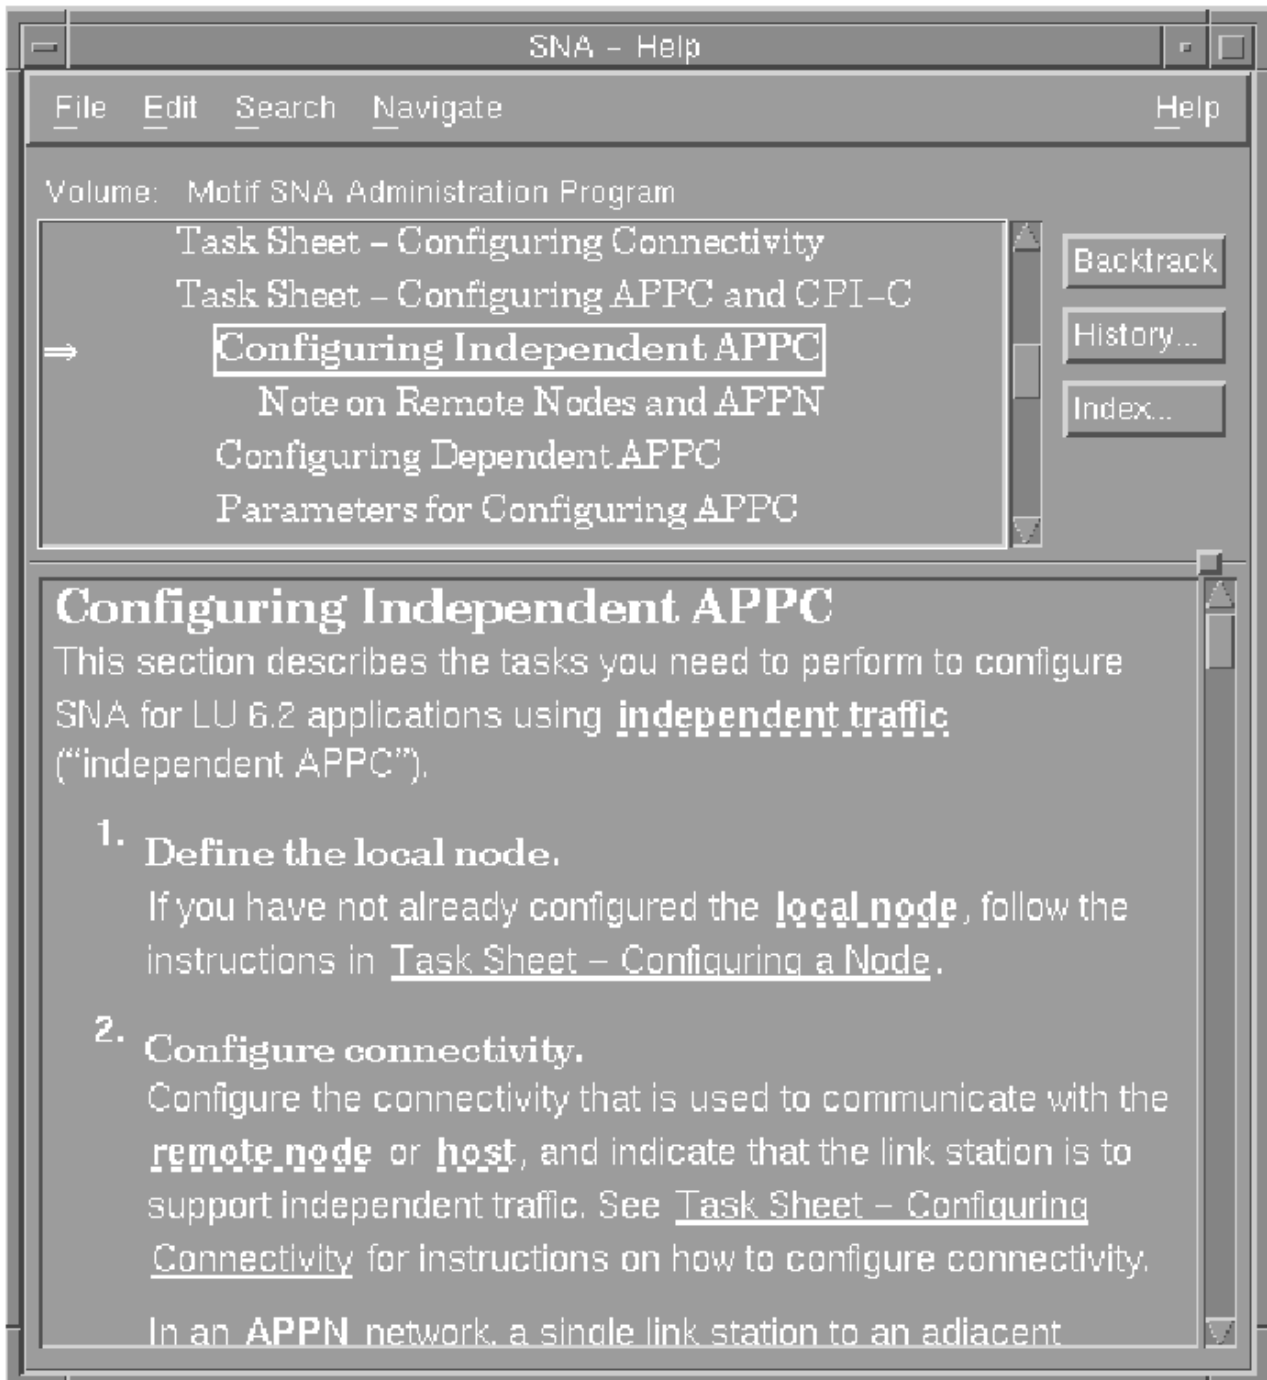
SNA – Help

File Edit Search Navigate Help

Volume: Motif SNA Administration Program

Task Sheet – Configuring Connectivity
Task Sheet – Configuring APPC and CPI-C
⇒ Configuring Independent APPC
Note on Remote Nodes and APPN
Configuring Dependent APPC
Parameters for Configuring APPC

Backtrack
History...
Index...

Configuring Independent APPC

This section describes the tasks you need to perform to configure SNA for LU 6.2 applications using independent traffic ("independent APPC").

1. Define the local node.
If you have not already configured the local node, follow the instructions in Task Sheet – Configuring a Node.

2. Configure connectivity.
Configure the connectivity that is used to communicate with the remote node or host, and indicate that the link station is to support independent traffic. See Task Sheet – Configuring Connectivity for instructions on how to configure connectivity.

In an APPN network, a single link station to an adjacent